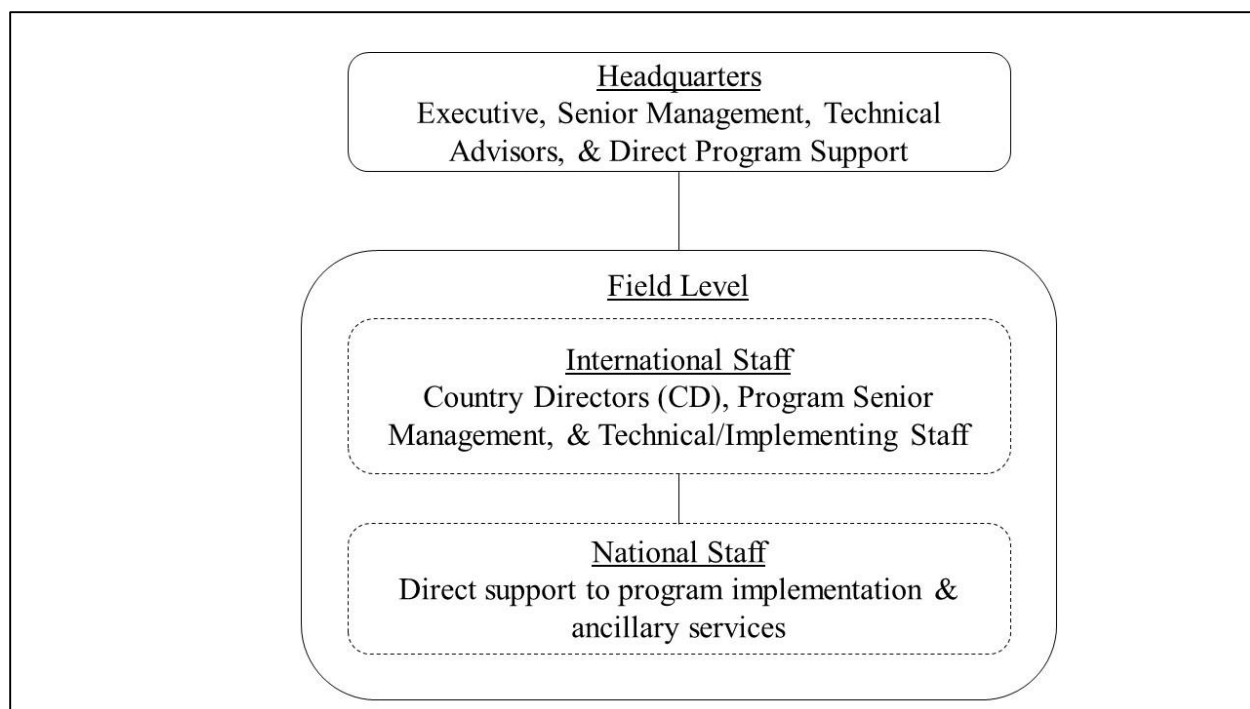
Headquarters
Executive, Senior Management, Technical Advisors, & Direct Program Support

Field Level

International Staff
Country Directors (CD), Program Senior Management, & Technical/Implementing Staff

National Staff
Direct support to program implementation & ancillary services